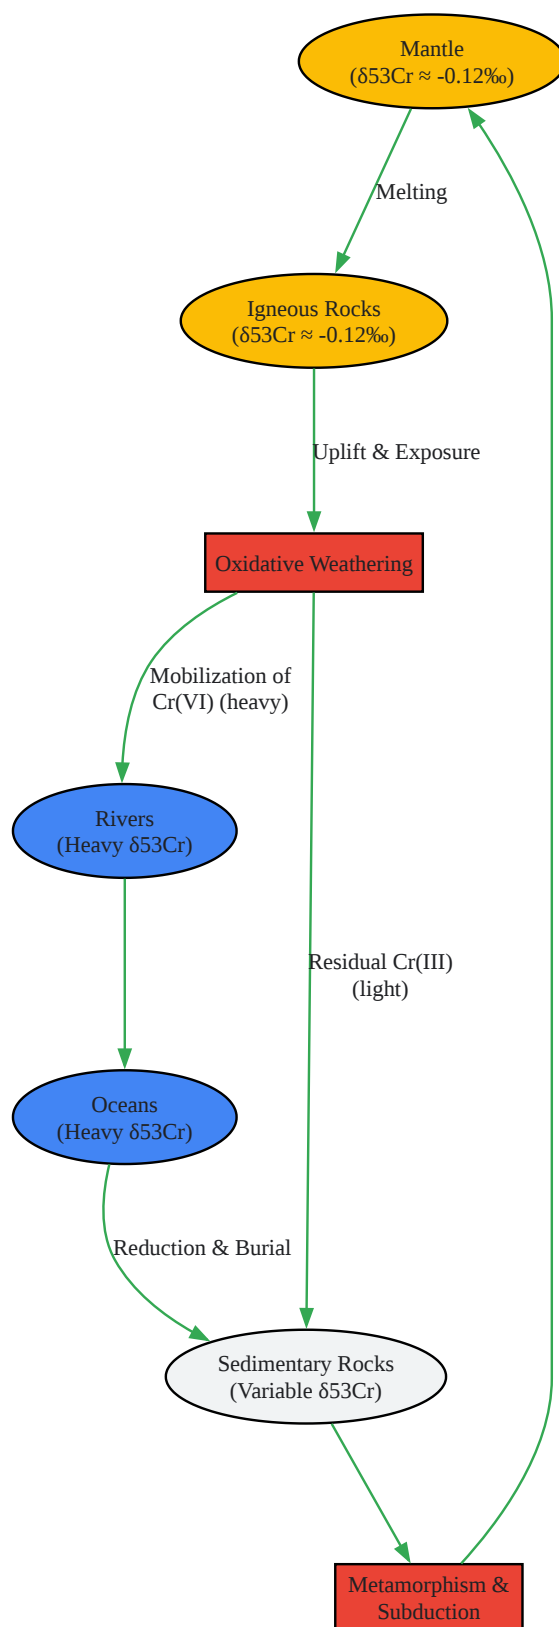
Mantle
(δ53Cr ≈ -0.12‰)

Melting

Igneous Rocks
(δ53Cr ≈ -0.12‰)

Uplift & Exposure

Oxidative Weathering

Mobilization of Cr(VI) (heavy)

Rivers
(Heavy δ53Cr)

Residual Cr(III) (light)

Oceans
(Heavy δ53Cr)

Reduction & Burial

Sedimentary Rocks
(Variable δ53Cr)

Metamorphism & Subduction